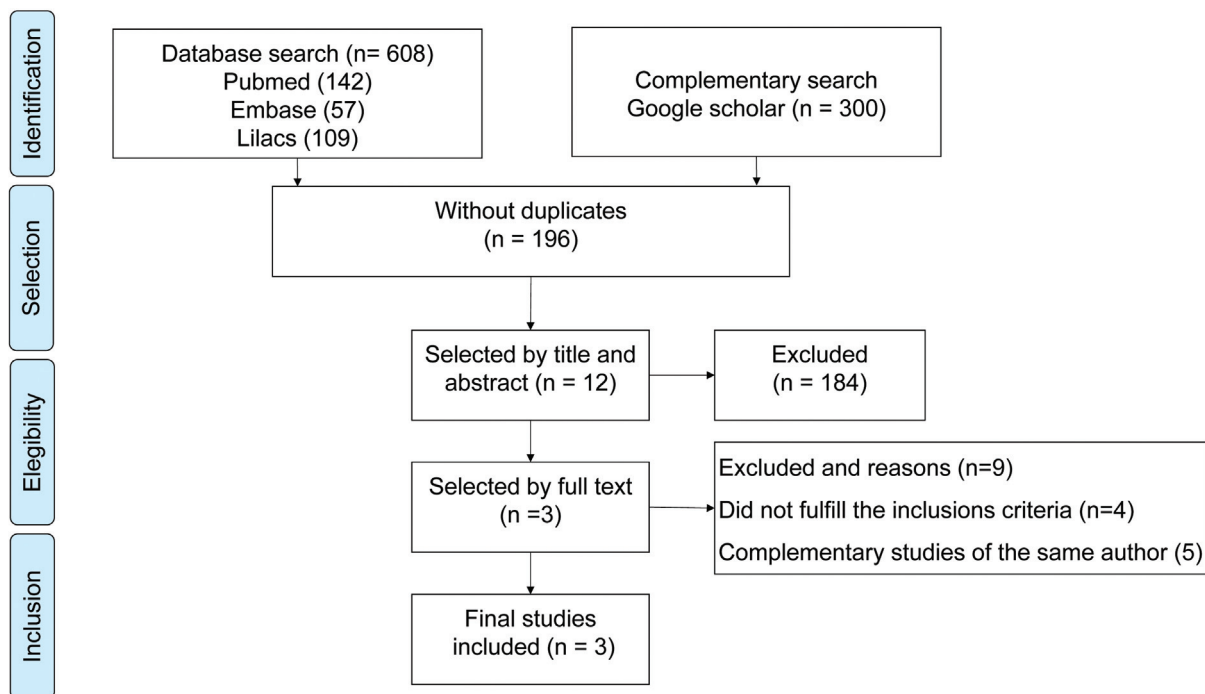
Identification

Database search (n= 608)
Pubmed (142)
Embase (57)
Lilacs (109)

Complementary search
Google scholar (n = 300)

Selection

Without duplicates
(n = 196)

Selected by title and abstract (n = 12)

Excluded
(n = 184)

Elegibility

Selected by full text
(n =3)

Excluded and reasons (n=9)
Did not fulfill the inclusions criteria (n=4)
Complementary studies of the same author (5)

Inclusion

Final studies included (n = 3)